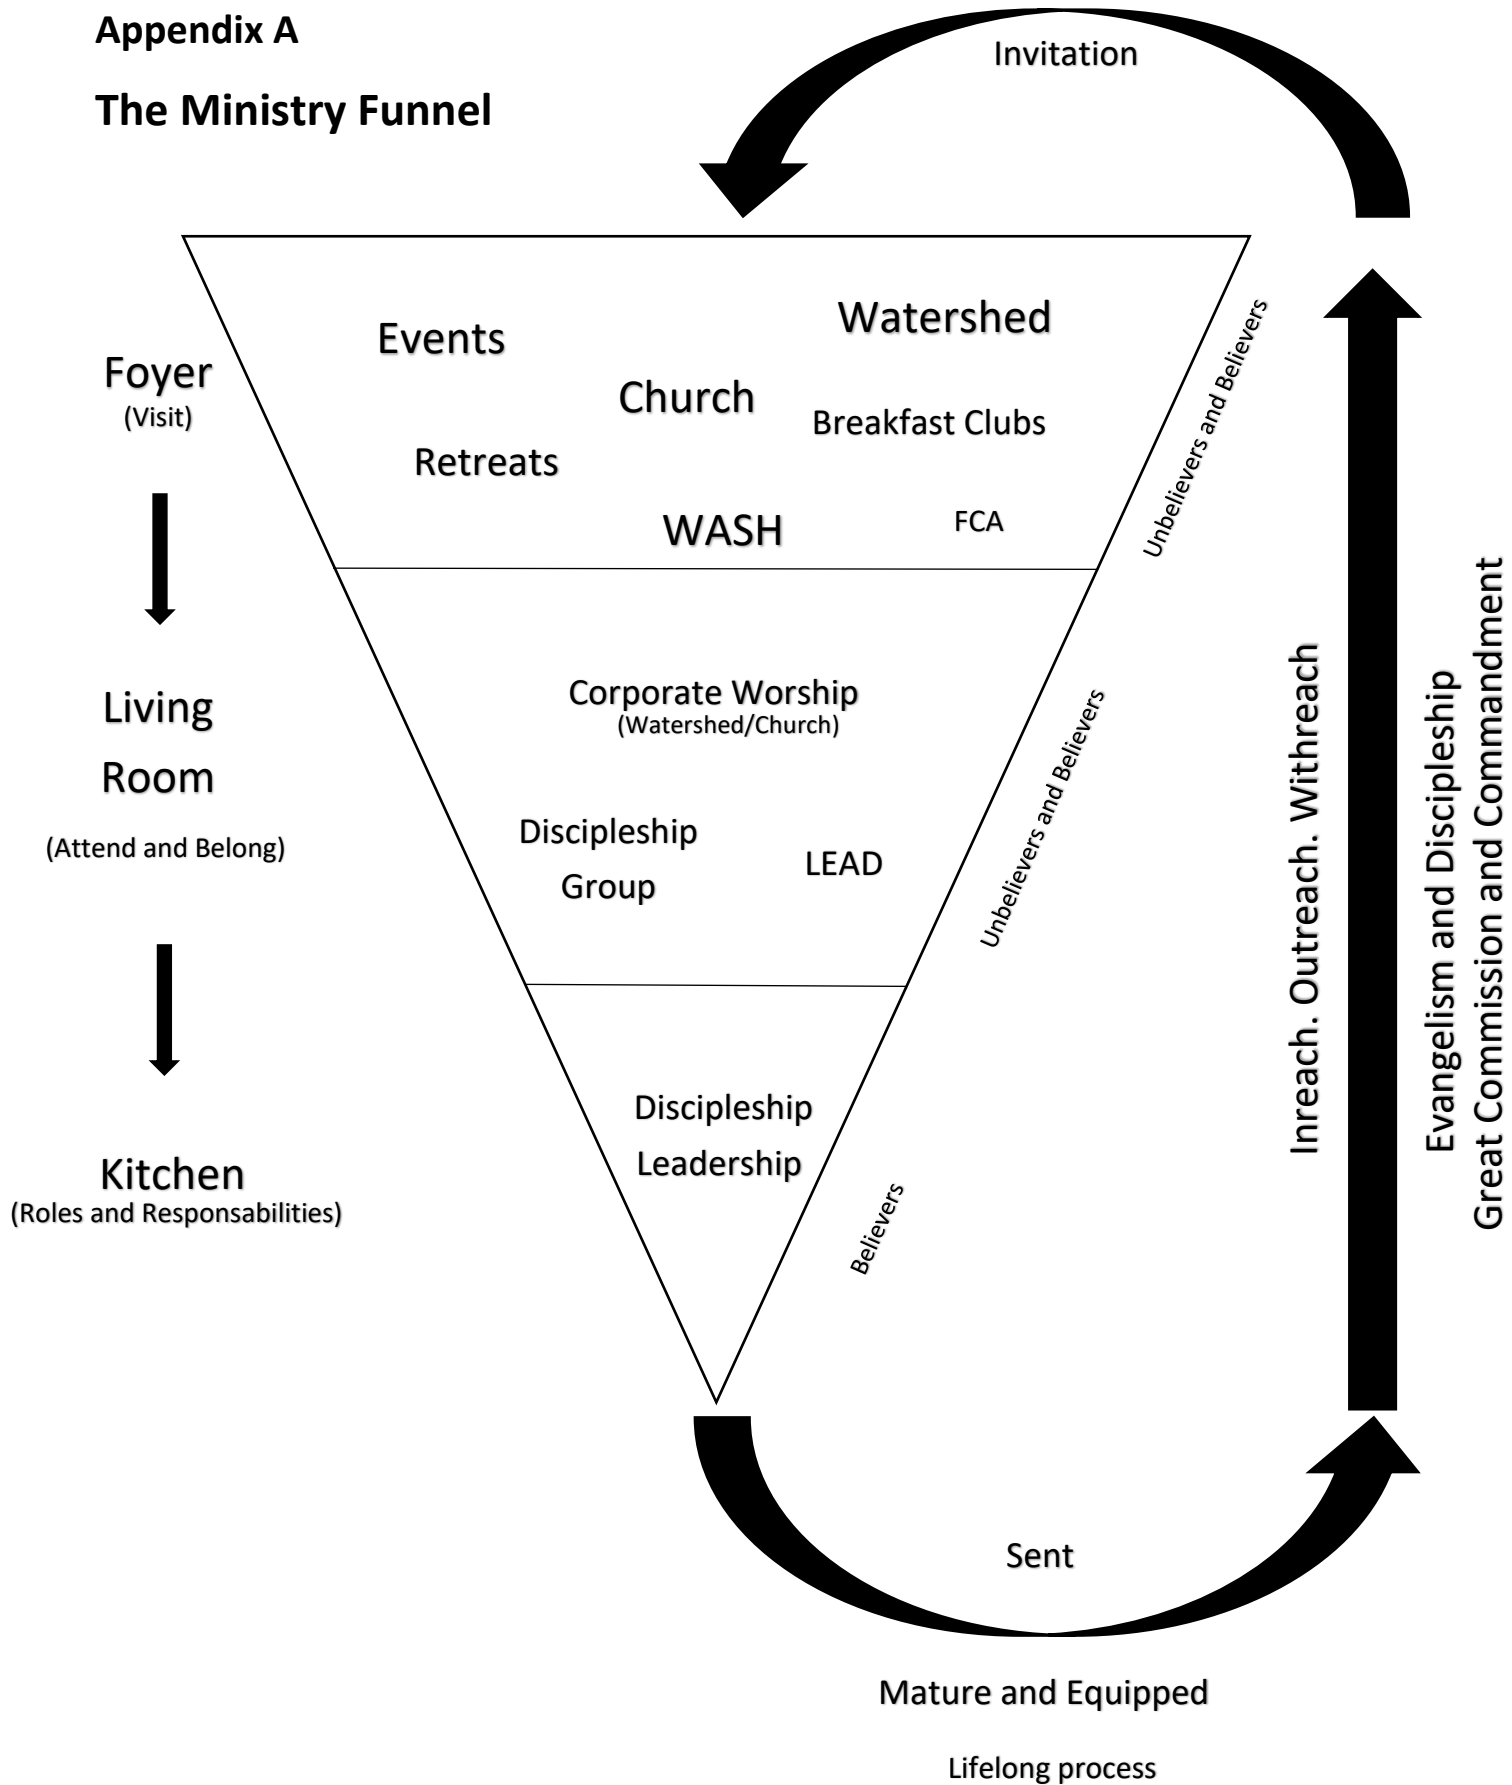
Appendix A

The Ministry Funnel

Invitation

Foyer
(Visit)

Events

Watershed

Church

Breakfast Clubs

Retreats

WASH

FCA

Unbelievers and Believers

Living Room
(Attend and Belong)

Corporate Worship
(Watershed/Church)

Discipleship Group

LEAD

Unbelievers and Believers

Kitchen
(Roles and Responsabilities)

Discipleship
Leadership

Believers

Inreach. Outreach. Withreach

Evangelism and Discipleship
Great Commission and Commandment

Sent

Mature and Equipped

Lifelong process